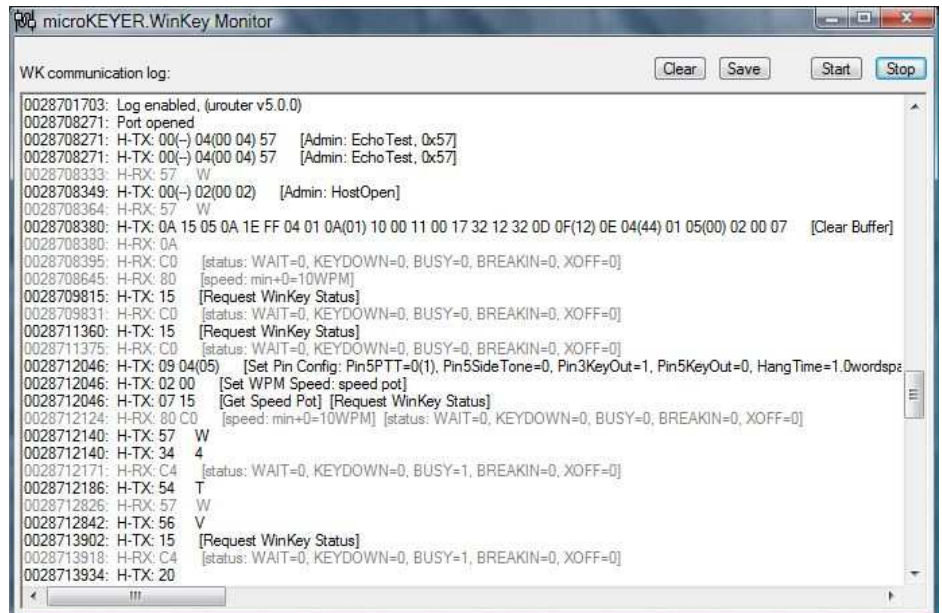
microKEYER.WinKey Monitor

WK communication log:

Clear Save Start Stop

0028701703: Log enabled, (urouter v5.0.0)
0028708271: Port opened
0028708271: H-TX: 00(--) 04(00 04) 57 [Admin: EchoTest, 0x57]
0028708271: H-TX: 00(--) 04(00 04) 57 [Admin: EchoTest, 0x57]
0028708333: H-RX: 57 W
0028708349: H-TX: 00(--) 02(00 02) [Admin: HostOpen]
0028708364: H-RX: 57 W
0028708380: H-TX: 0A 15 05 0A 1E FF 04 01 0A(01) 10 00 11 00 17 32 12 32 0D 0F(12) 0E 04(44) 01 05(00) 02 00 07 [Clear Buffer]
0028708380: H-RX: 0A
0028708395: H-RX: C0 [status: WAIT=0, KEYDOWN=0, BUSY=0, BREAKIN=0, XOFF=0]
0028708645: H-RX: 80 [speed: min+0=10WPM]
0028709815: H-TX: 15 [Request WinKey Status]
0028709831: H-RX: C0 [status: WAIT=0, KEYDOWN=0, BUSY=0, BREAKIN=0, XOFF=0]
0028711360: H-TX: 15 [Request WinKey Status]
0028711375: H-RX: C0 [status: WAIT=0, KEYDOWN=0, BUSY=0, BREAKIN=0, XOFF=0]
0028712046: H-TX: 09 04(05) [Set Pin Config: Pin5PTT=0(1), Pin5SideTone=0, Pin3KeyOut=1, Pin5KeyOut=0, HangTime=1.0wordspa
0028712046: H-TX: 02 00 [Set WPM Speed: speed pot]
0028712046: H-TX: 07 15 [Get Speed Pot] [Request WinKey Status]
0028712124: H-RX: 80 C0 [speed: min+0=10WPM] [status: WAIT=0, KEYDOWN=0, BUSY=0, BREAKIN=0, XOFF=0]
0028712140: H-TX: 57 W
0028712140: H-TX: 34 4
0028712171: H-RX: C4 [status: WAIT=0, KEYDOWN=0, BUSY=1, BREAKIN=0, XOFF=0]
0028712186: H-TX: 54 T
0028712826: H-RX: 57 W
0028712842: H-TX: 56 V
0028713902: H-TX: 15 [Request WinKey Status]
0028713918: H-RX: C4 [status: WAIT=0, KEYDOWN=0, BUSY=1, BREAKIN=0, XOFF=0]
0028713934: H-TX: 20